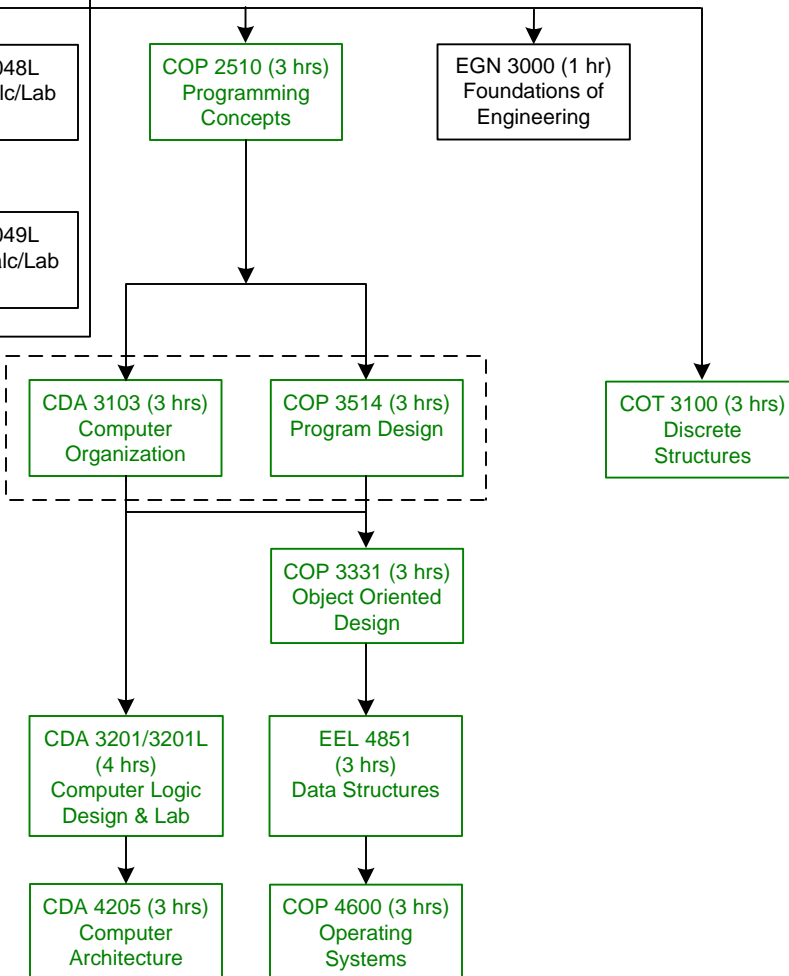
048L
lc/Lab

COP 2510 (3 hrs)
Programming
Concepts

EGN 3000 (1 hr)
Foundations of
Engineering

049L
lc/Lab

CDA 3103 (3 hrs)
Computer
Organization

COP 3514 (3 hrs)
Program Design

COT 3100 (3 hrs)
Discrete
Structures

COP 3331 (3 hrs)
Object Oriented
Design

CDA 3201/3201L
(4 hrs)
Computer Logic
Design & Lab

EEL 4851
(3 hrs)
Data Structures

CDA 4205 (3 hrs)
Computer
Architecture

COP 4600 (3 hrs)
Operating
Systems